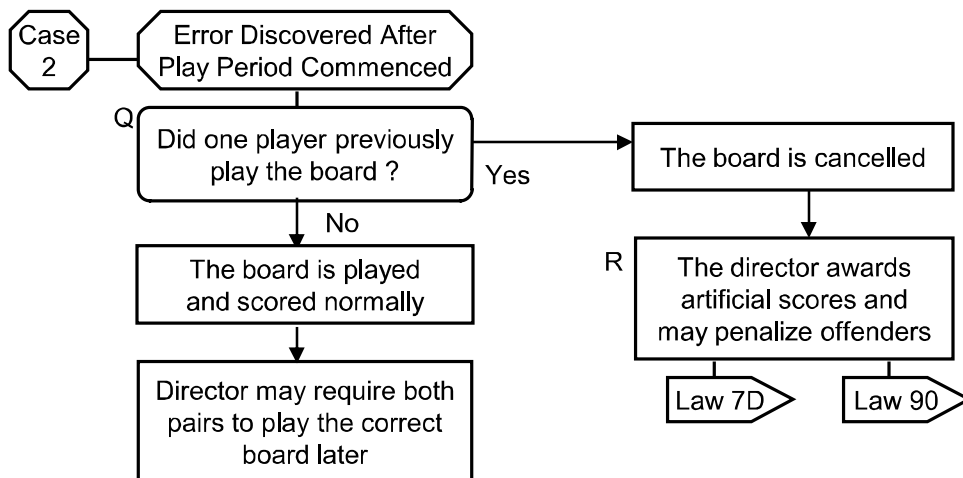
Case 2

Error Discovered After Play Period Commenced

Q

Did one player previously play the board ?

Yes

The board is cancelled

No

The board is played and scored normally

R

The director awards artificial scores and may penalize offenders

Director may require both pairs to play the correct board later

Law 7D

Law 90